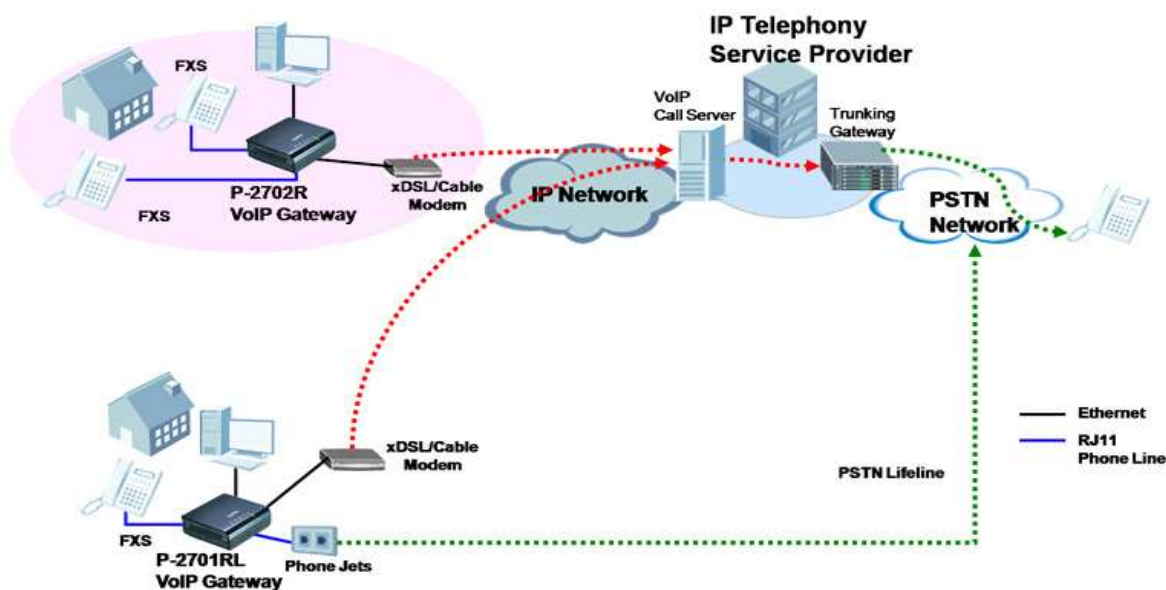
IP Telephony Service Provider

FXS

VoIP Call Server

Trunking Gateway

xDSL/Cable Modem

IP Network

PSTN Network

FXS

P-2702R VoIP Gateway

Ethernet

RJ11 Phone Line

xDSL/Cable Modem

PSTN Lifeline

FXS

P-2701RL VoIP Gateway

Phone Jets